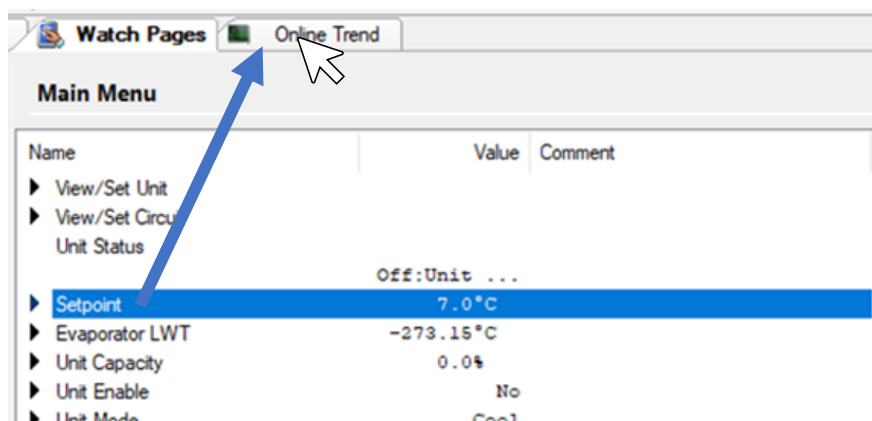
Watch Pages
Online Trend

Main Menu

| Name | Value | Comment |
|---|---|---|
| View/Set Unit | | |
| View/Set Circu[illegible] | | |
| Unit Status | | |
| | Off:Unit ... | |
| Setpoint | 7.0°C | |
| Evaporator LWT | -273.15°C | |
| Unit Capacity | 0.0% | |
| Unit Enable | No | |
| Unit Mode | Cool | |